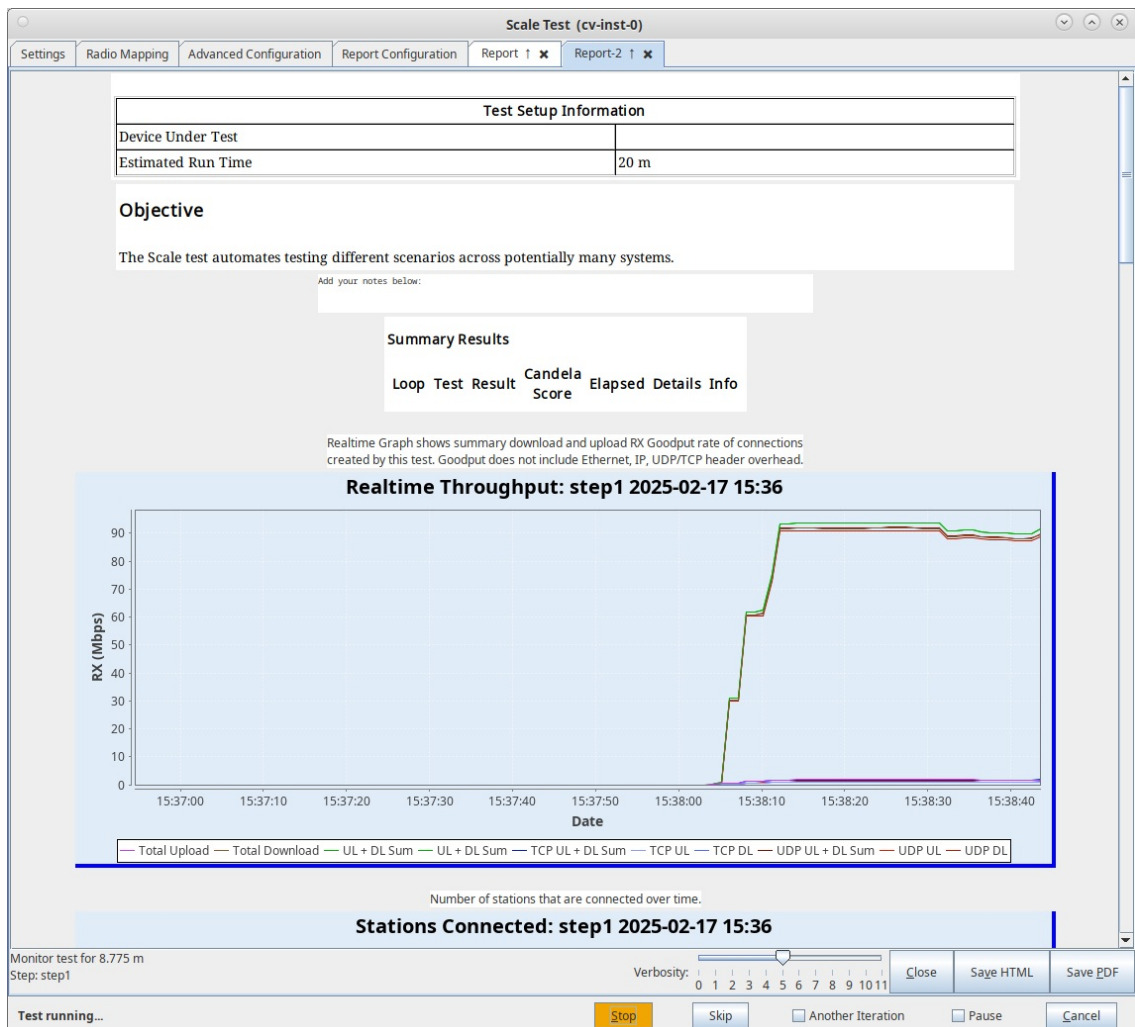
Scale Test (cv-inst-0)

Settings | Radio Mapping | Advanced Configuration | Report Configuration | Report ↑ ✖ | Report-2 ↑ ✖

| Test Setup Information | |
|---|---|
| Device Under Test | |
| Estimated Run Time | 20 m |

Objective

The Scale test automates testing different scenarios across potentially many systems.

Add your notes below:

Summary Results

| Loop | Test | Result | Candela Score | Elapsed | Details | Info |
|---|---|---|---|---|---|---|

Realtime Graph shows summary download and upload RX Goodput rate of connections created by this test. Goodput does not include Ethernet, IP, UDP/TCP header overhead.

Realtime Throughput: step1 2025-02-17 15:36

RX (Mbps)

90
80
70
60
50
40
30
20
10
0

15:37:00 15:37:10 15:37:20 15:37:30 15:37:40 15:37:50 15:38:00 15:38:10 15:38:20 15:38:30 15:38:40

Date

— Total Upload — Total Download — UL + DL Sum — UL + DL Sum — TCP UL + DL Sum — TCP UL — TCP DL — UDP UL + DL Sum — UDP UL — UDP DL

Number of stations that are connected over time.

Stations Connected: step1 2025-02-17 15:36

Monitor test for 8.775 m
Step: step1

Verbosity: 0 1 2 3 4 5 6 7 8 9 10 11

Close | Save HTML | Save PDF

Test running...

Stop | Skip | Another Iteration | Pause | Cancel